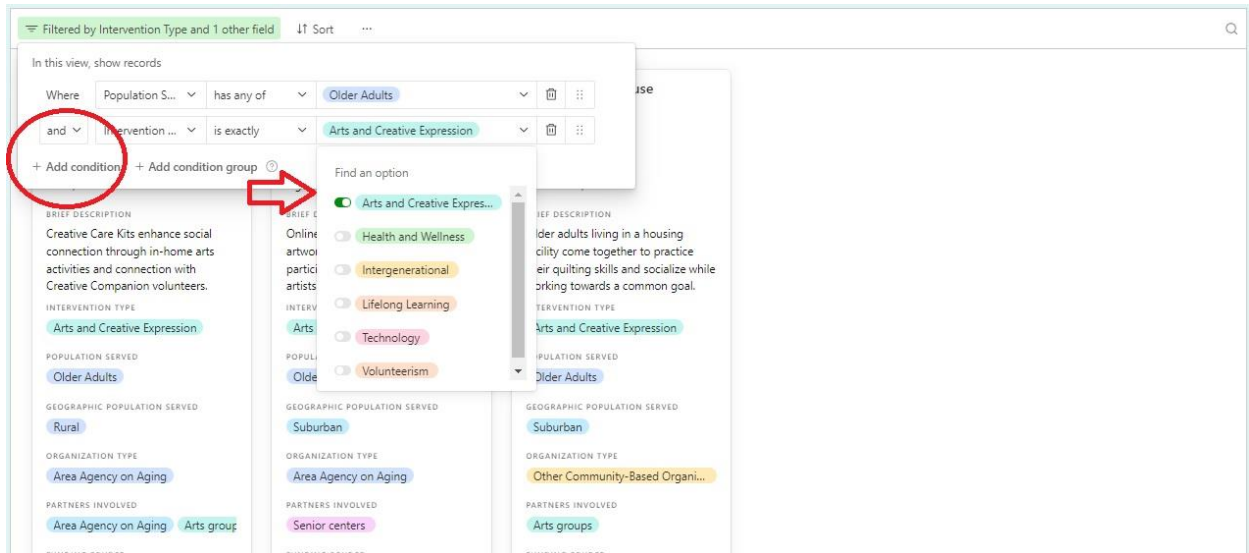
Filtered by Intervention Type and 1 other field   Sort   ···

In this view, show records

Where   Population S...   has any of   Older Adults

and   Intervention ...   is exactly   Arts and Creative Expression

+ Add condition   + Add condition group

Find an option

Arts and Creative Expres...
Health and Wellness
Intergenerational
Lifelong Learning
Technology
Volunteerism

BRIEF DESCRIPTION
Creative Care Kits enhance social connection through in-home arts activities and connection with Creative Companion volunteers.
INTERVENTION TYPE
Arts and Creative Expression
POPULATION SERVED
Older Adults
GEOGRAPHIC POPULATION SERVED
Rural
ORGANIZATION TYPE
Area Agency on Aging
PARTNERS INVOLVED
Area Agency on Aging   Arts group

BRIEF
Online
artwor
partici
artists
INTERV
Arts
POPUL
Olde
GEOGRAPHIC POPULATION SERVED
Suburban
ORGANIZATION TYPE
Area Agency on Aging
PARTNERS INVOLVED
Senior centers

use
IEF DESCRIPTION
lder adults living in a housing cility come together to practice eir quilting skills and socialize while orking towards a common goal.
TERVENTION TYPE
Arts and Creative Expression
PULATION SERVED
Older Adults
GEOGRAPHIC POPULATION SERVED
Suburban
ORGANIZATION TYPE
Other Community-Based Organi...
PARTNERS INVOLVED
Arts groups